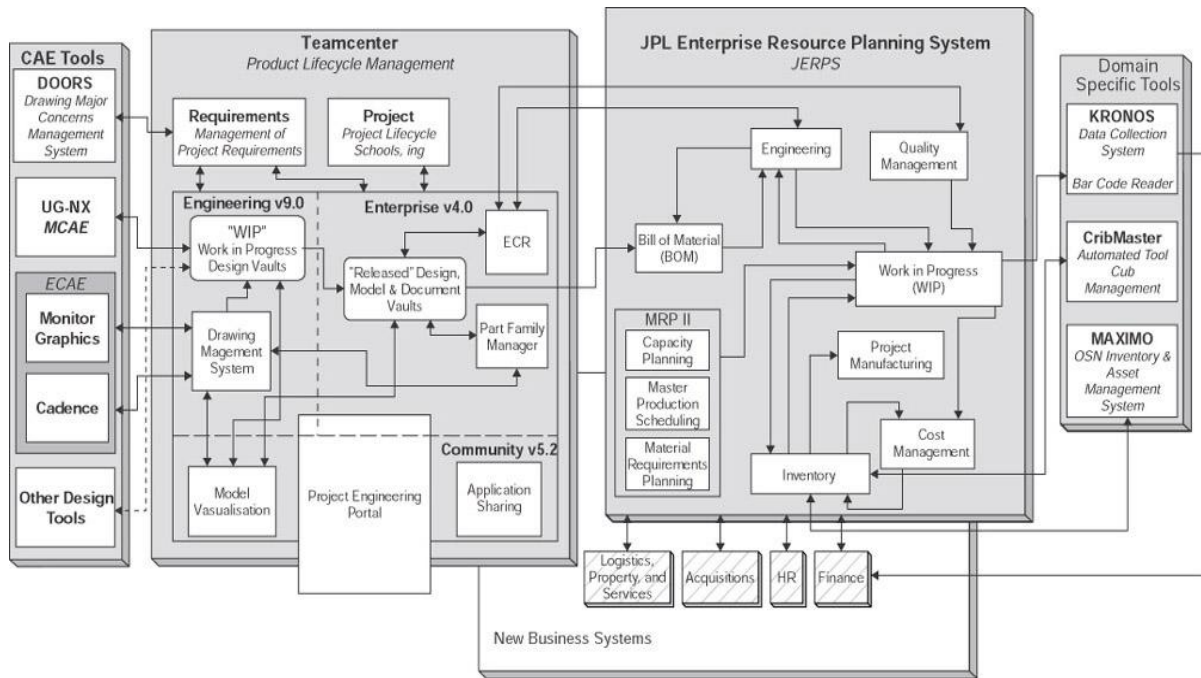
CAE Tools

DOORS
Drawing Major Concerns Management System

UG-NX
MCAE

ECAE

Monitor Graphics

Cadence

Other Design Tools

Teamcenter
Product Lifecycle Management

Requirements
Management of Project Requirements

Project
Project Lifecycle Schools, ing

Engineering v9.0

Enterprise v4.0

"WIP"
Work in Progress Design Vaults

ECR

"Released" Design, Model & Document Vaults

Drawing Magement System

Part Family Manager

Community v5.2

Model Vasualisation

Project Engineering Portal

Application Sharing

JPL Enterprise Resource Planning System
JERPS

Engineering

Quality Management

Bill of Material (BOM)

Work in Progress (WIP)

MRP II

Capacity Planning

Master Production Scheduling

Material Requirements Planning

Project Manufacturing

Cost Management

Inventory

Logistics, Property, and Services

Acquisitions

HR

Finance

New Business Systems

Domain Specific Tools

KRONOS
Data Collection System
Bar Code Reader

CribMaster
Automated Tool Cub Management

MAXIMO
OSN Inventory & Asset Management System